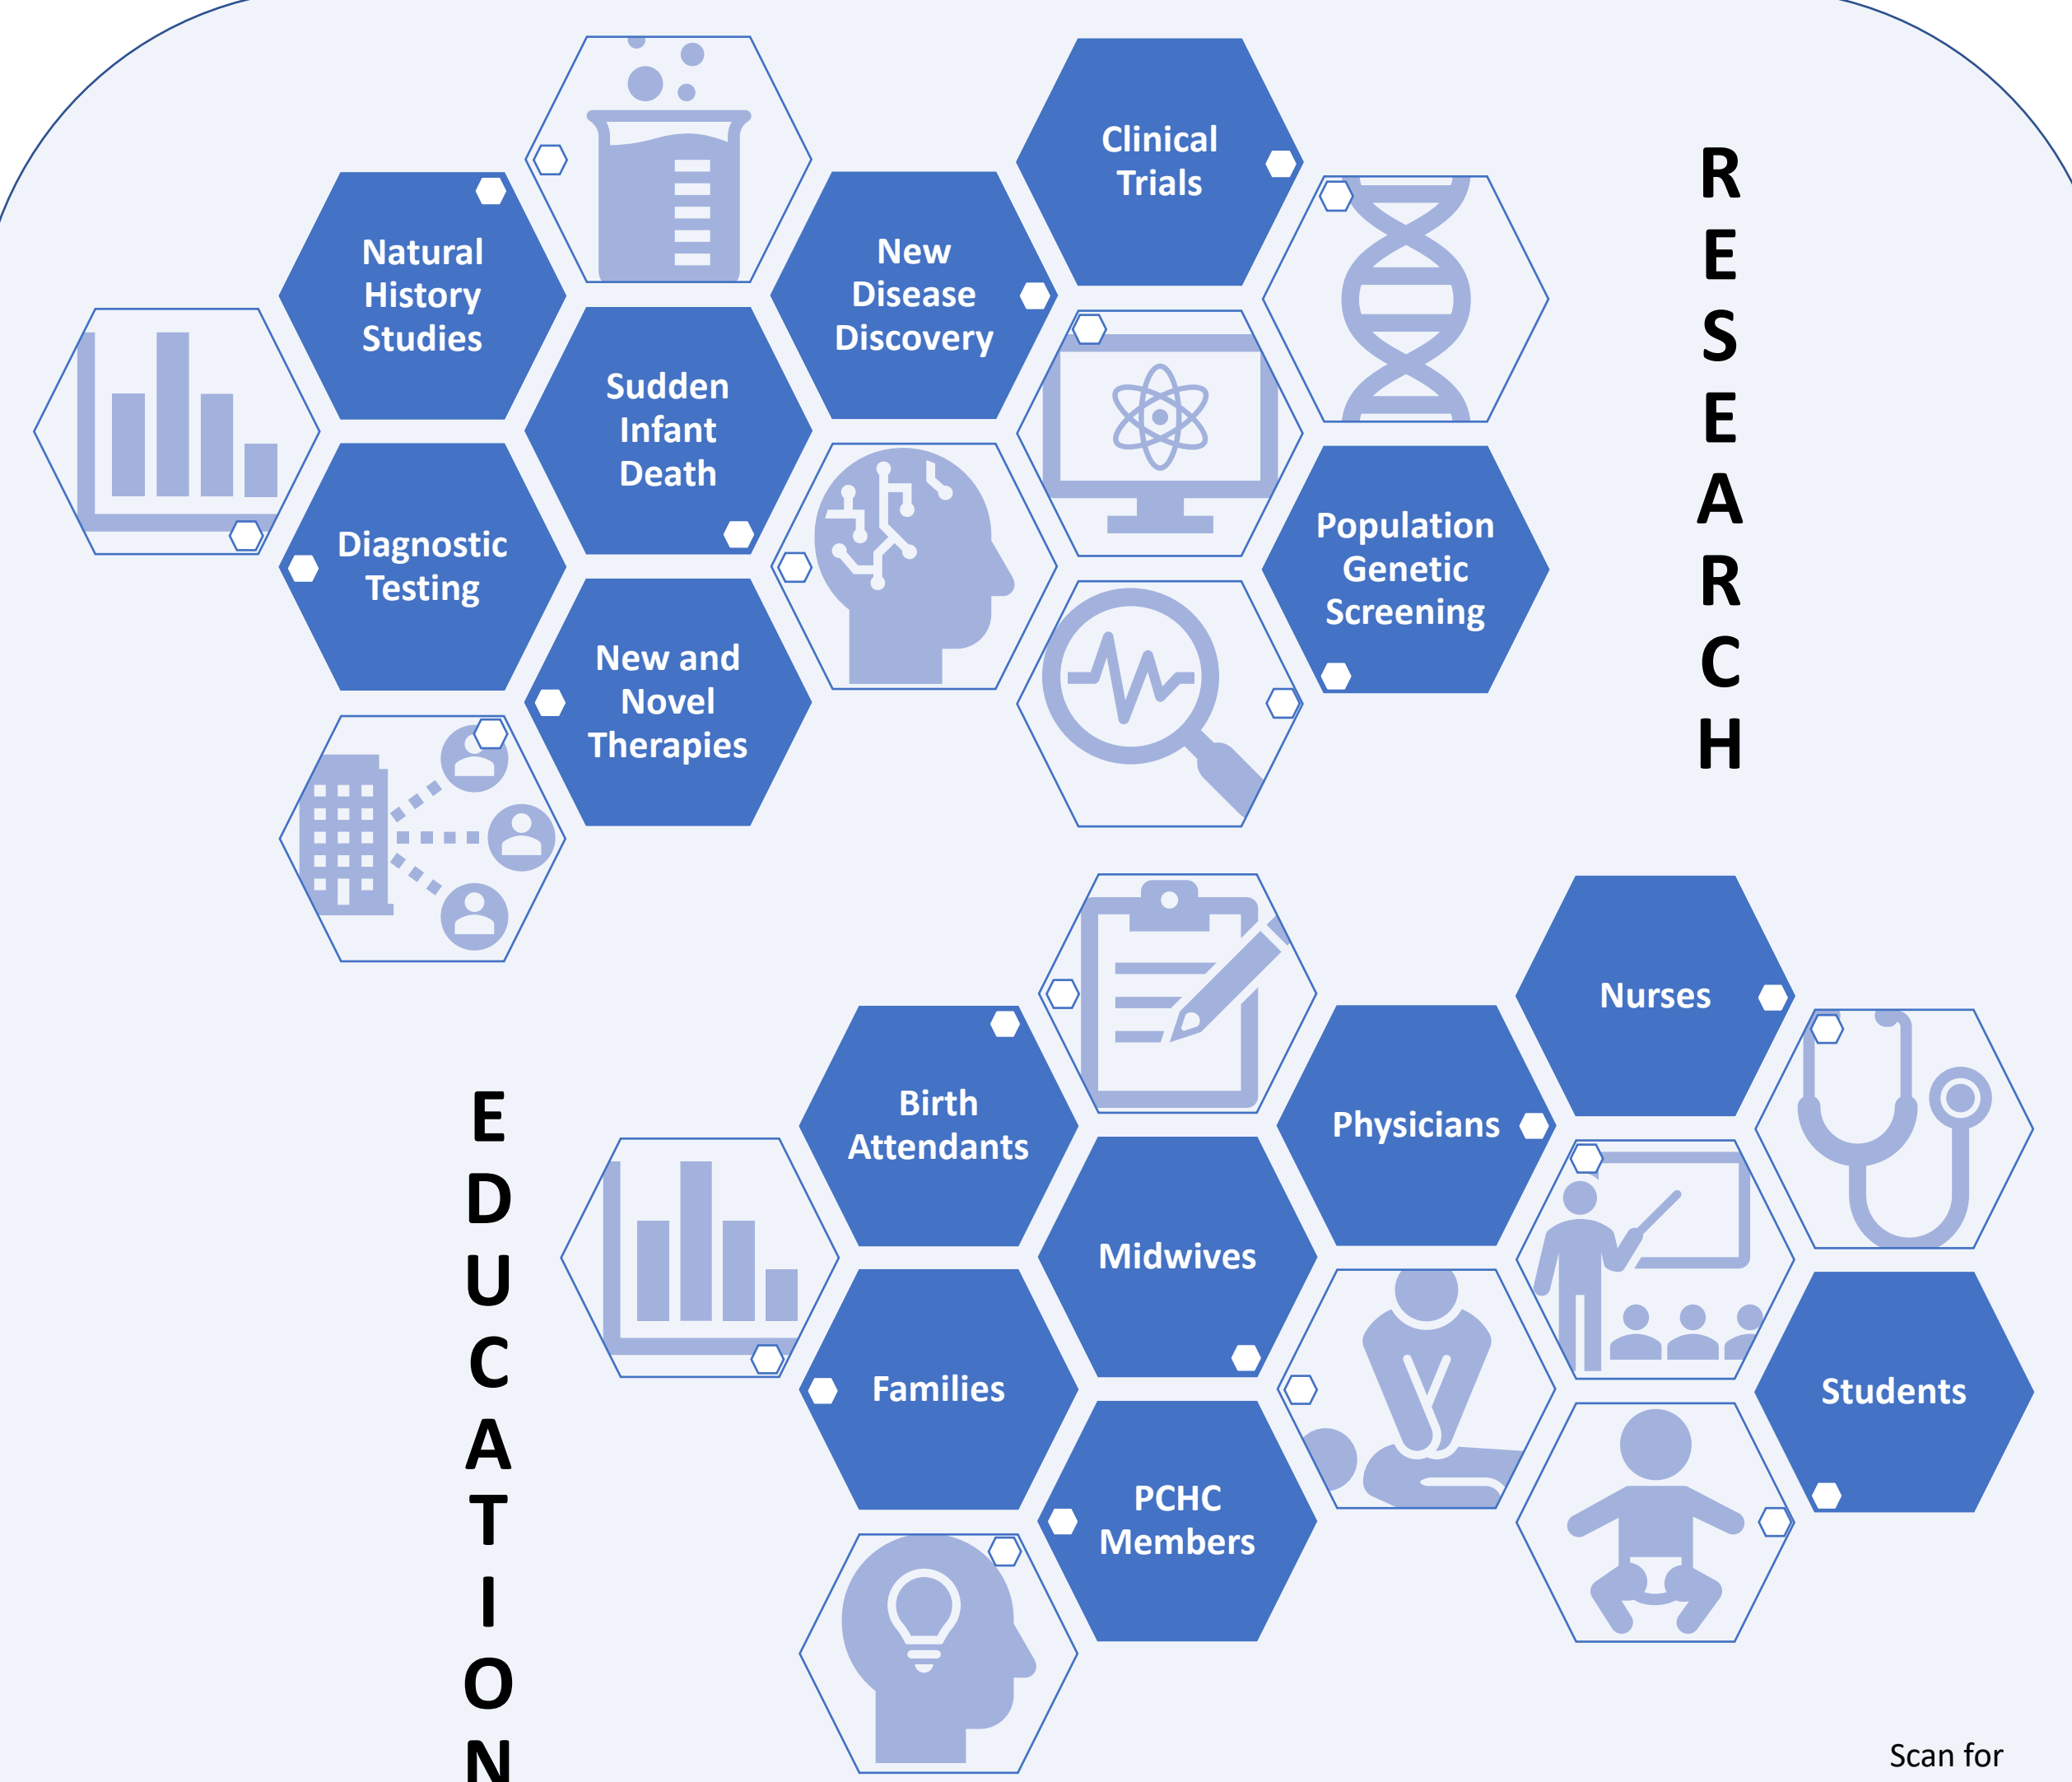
Clinical Trials

Natural History Studies

New Disease Discovery

Sudden Infant Death

Diagnostic Testing

Population Genetic Screening

New and Novel Therapies

RESEARCH

Nurses

Birth Attendants

Physicians

Midwives

Families

Students

PCHC Members

EDUCATION

Scan for